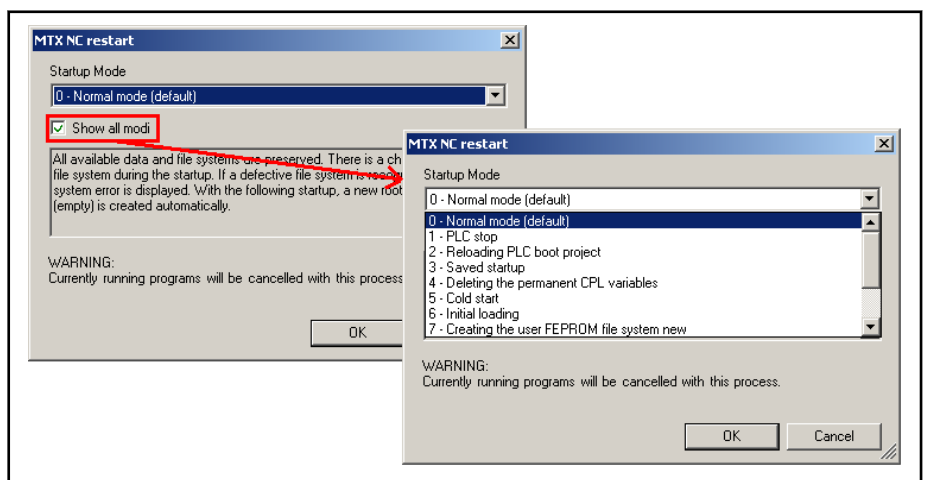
MTX NC restart

Startup Mode

0 - Normal mode (default)

Show all modi

All available data and file systems are preserved. There is a ch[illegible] file system during the startup. If a defective file system is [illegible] system error is displayed. With the following startup, a new root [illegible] (empty) is created automatically.

WARNING:
Currently running programs will be cancelled with this process

OK

MTX NC restart

Startup Mode

0 - Normal mode (default)

0 - Normal mode (default)
1 - PLC stop
2 - Reloading PLC boot project
3 - Saved startup
4 - Deleting the permanent CPL variables
5 - Cold start
6 - Initial loading
7 - Creating the user FEPROM file system new

WARNING:
Currently running programs will be cancelled with this process.

OK

Cancel